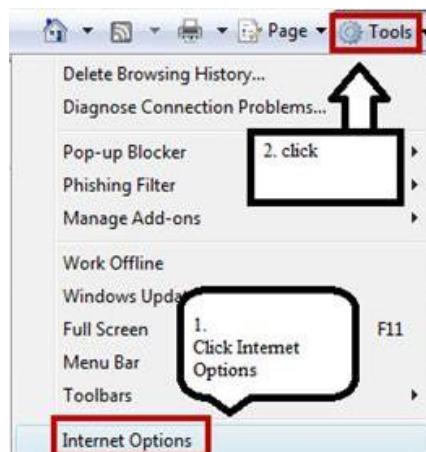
Page Tools

Delete Browsing History...
Diagnose Connection Problems...

Pop-up Blocker
Phishing Filter
Manage Add-ons

2. click

Work Offline
Windows Upda
Full Screen F11
Menu Bar
Toolbars

1.
Click Internet
Options

Internet Options